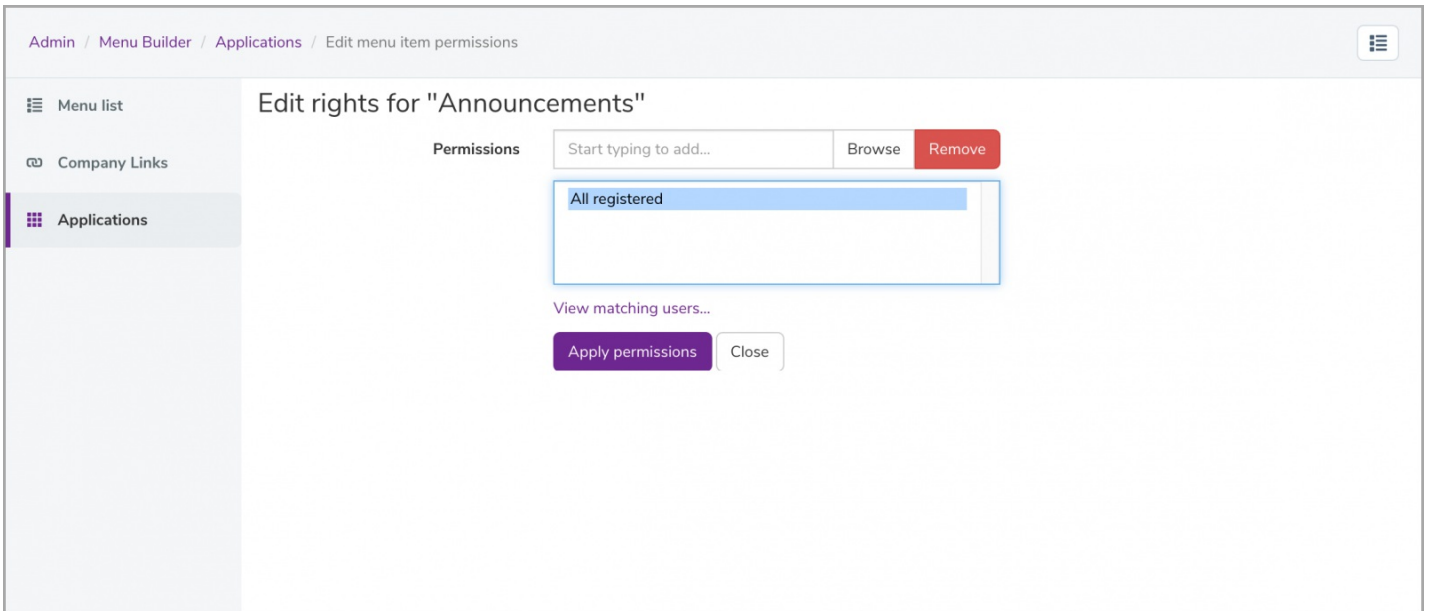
Admin / Menu Builder / Applications / Edit menu item permissions

Menu list

Company Links

Applications

Edit rights for "Announcements"

Permissions Start typing to add... Browse Remove

All registered

View matching users...

Apply permissions Close